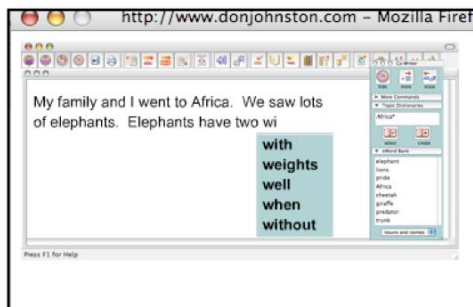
http://www.donjohnston.com – Mozilla Firef

My family and I went to Africa. We saw lots of elephants. Elephants have two wi

with
weights
well
when
without

More Commands
Topic Dictionaries
Africa*
eWord Bank
elephant
lions
pride
Africa
cheetah
giraffe
predator
trunk
nouns and names

Press F1 for Help